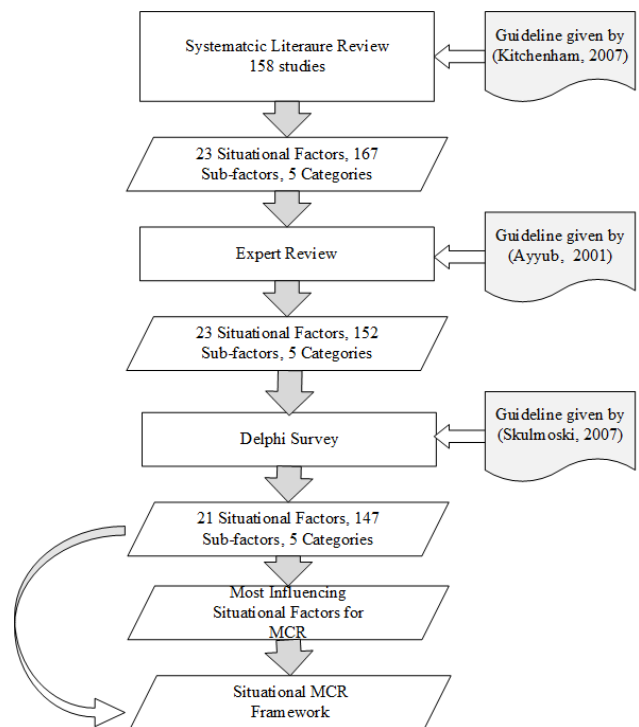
Systematcic Literaure Review
158 studies

Guideline given by
(Kitchenham, 2007)

23 Situational Factors, 167
Sub-factors, 5 Categories

Expert Review

Guideline given by
(Ayyub, 2001)

23 Situational Factors, 152
Sub-factors, 5 Categories

Delphi Survey

Guideline given by
(Skulmoski, 2007)

21 Situational Factors, 147
Sub-factors, 5 Categories

Most Influencing
Situational Factors for
MCR

Situational MCR
Framework